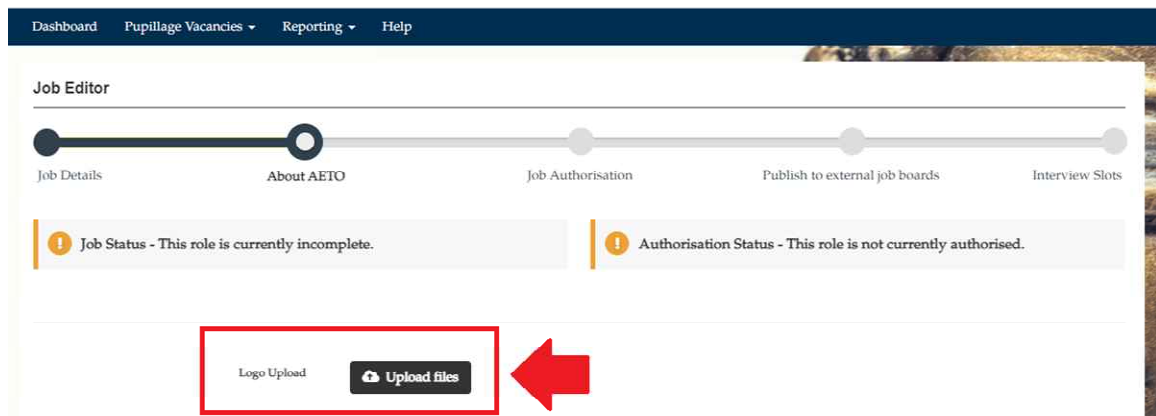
Dashboard Pupillage Vacancies Reporting Help

Job Editor

Job Details About AETO Job Authorisation Publish to external job boards Interview Slots

Job Status - This role is currently incomplete.

Authorisation Status - This role is not currently authorised.

Logo Upload

Upload files